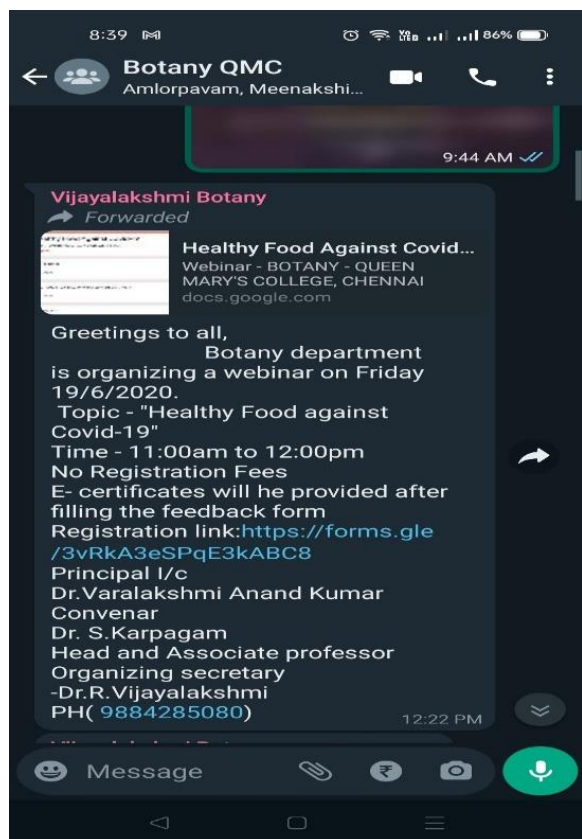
8:39

86%

Botany QMC
Amlorpavam, Meenakshi...

9:44 AM

Vijayalakshmi Botany
Forwarded

Healthy Food Against Covid...
Webinar - BOTANY - QUEEN MARY'S COLLEGE, CHENNAI
docs.google.com

Greetings to all,
Botany department is organizing a webinar on Friday 19/6/2020.
Topic - "Healthy Food against Covid-19"
Time - 11:00am to 12:00pm
No Registration Fees
E- certificates will he provided after filling the feedback form
Registration link:https://forms.gle/3vRkA3eSPqE3kABC8
Principal I/c
Dr.Varalakshmi Anand Kumar
Convenar
Dr. S.Karpagam
Head and Associate professor
Organizing secretary
-Dr.R.Vijayalakshmi
PH( 9884285080)
12:22 PM

Message